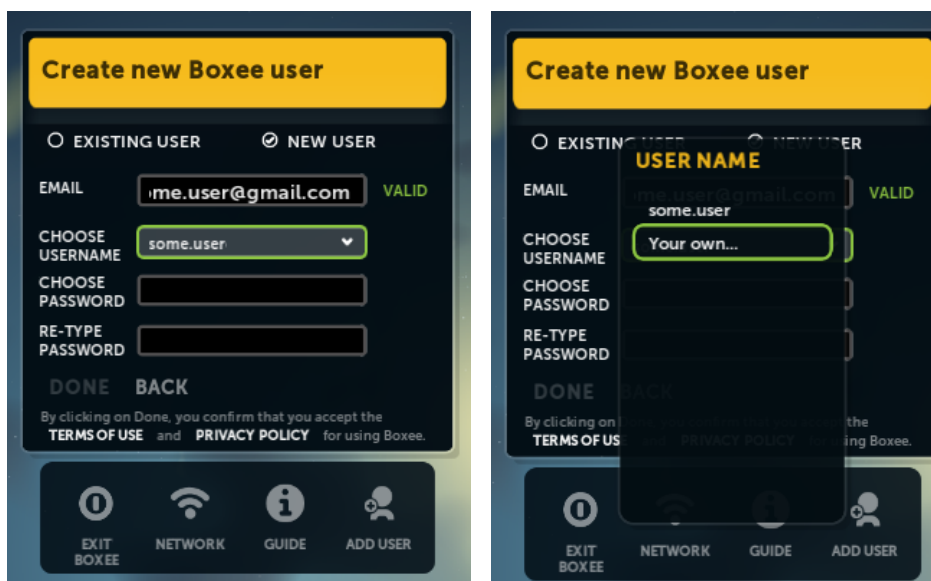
Create new Boxee user

EXISTING USER NEW USER

EMAIL ıme.user@gmail.com VALID

CHOOSE USERNAME some.user

CHOOSE PASSWORD

RE-TYPE PASSWORD

DONE BACK

By clicking on Done, you confirm that you accept the TERMS OF USE and PRIVACY POLICY for using Boxee.

EXIT BOXEE NETWORK GUIDE ADD USER

Create new Boxee user

EXISTING USER NEW USER

USER NAME

EMAIL VALID

some.user

CHOOSE USERNAME Your own...

CHOOSE PASSWORD

RE-TYPE PASSWORD

DONE BACK

By clicking on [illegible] the TERMS OF USE and PRIVACY POLICY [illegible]ing Boxee.

EXIT BOXEE NETWORK GUIDE ADD USER